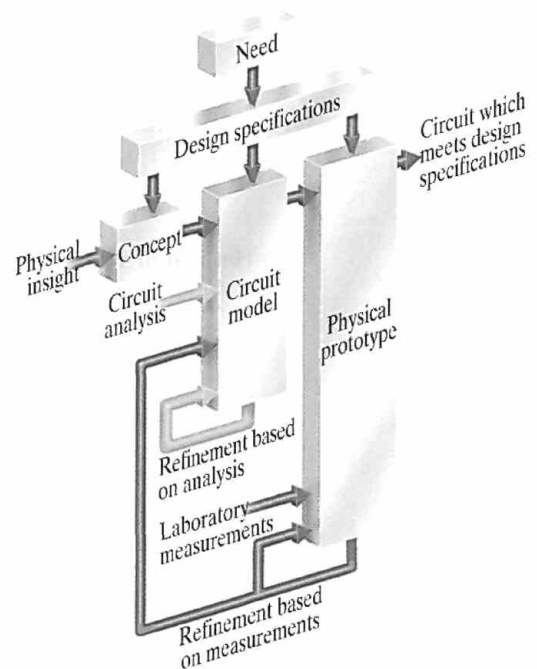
Need

Design specifications

Circuit which meets design specifications

Physical insight

Concept

Circuit model

Physical prototype

Circuit analysis

Refinement based on analysis

Laboratory measurements

Refinement based on measurements